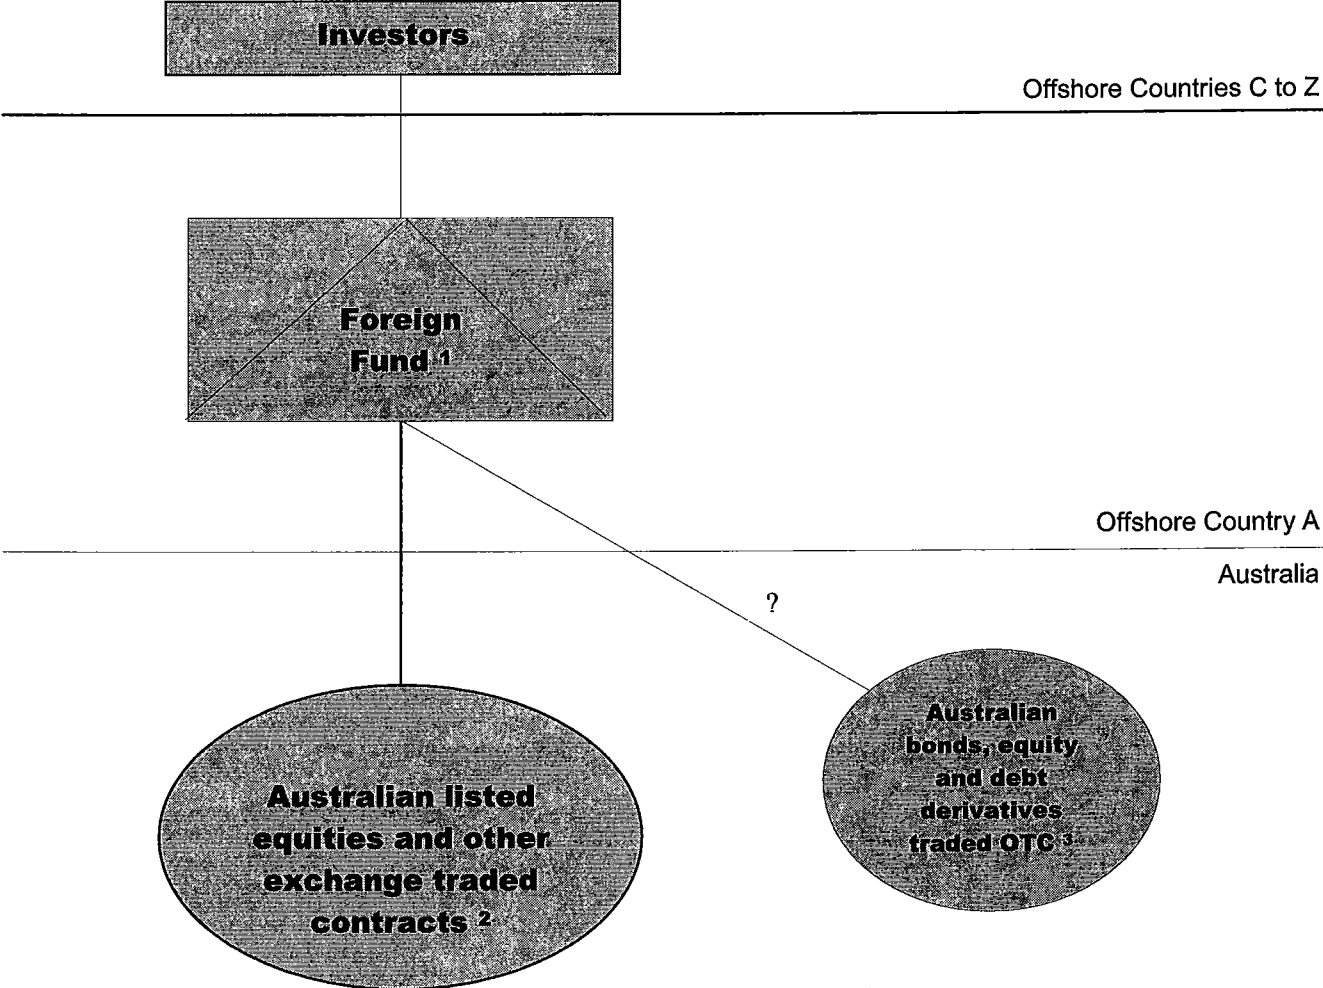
Investors

Offshore Countries C to Z

Foreign Fund $^1$

Offshore Country A

Australia

?

Australian listed equities and other exchange traded contracts $^2$

Australian bonds, equity and debt derivatives traded OTC $^3$